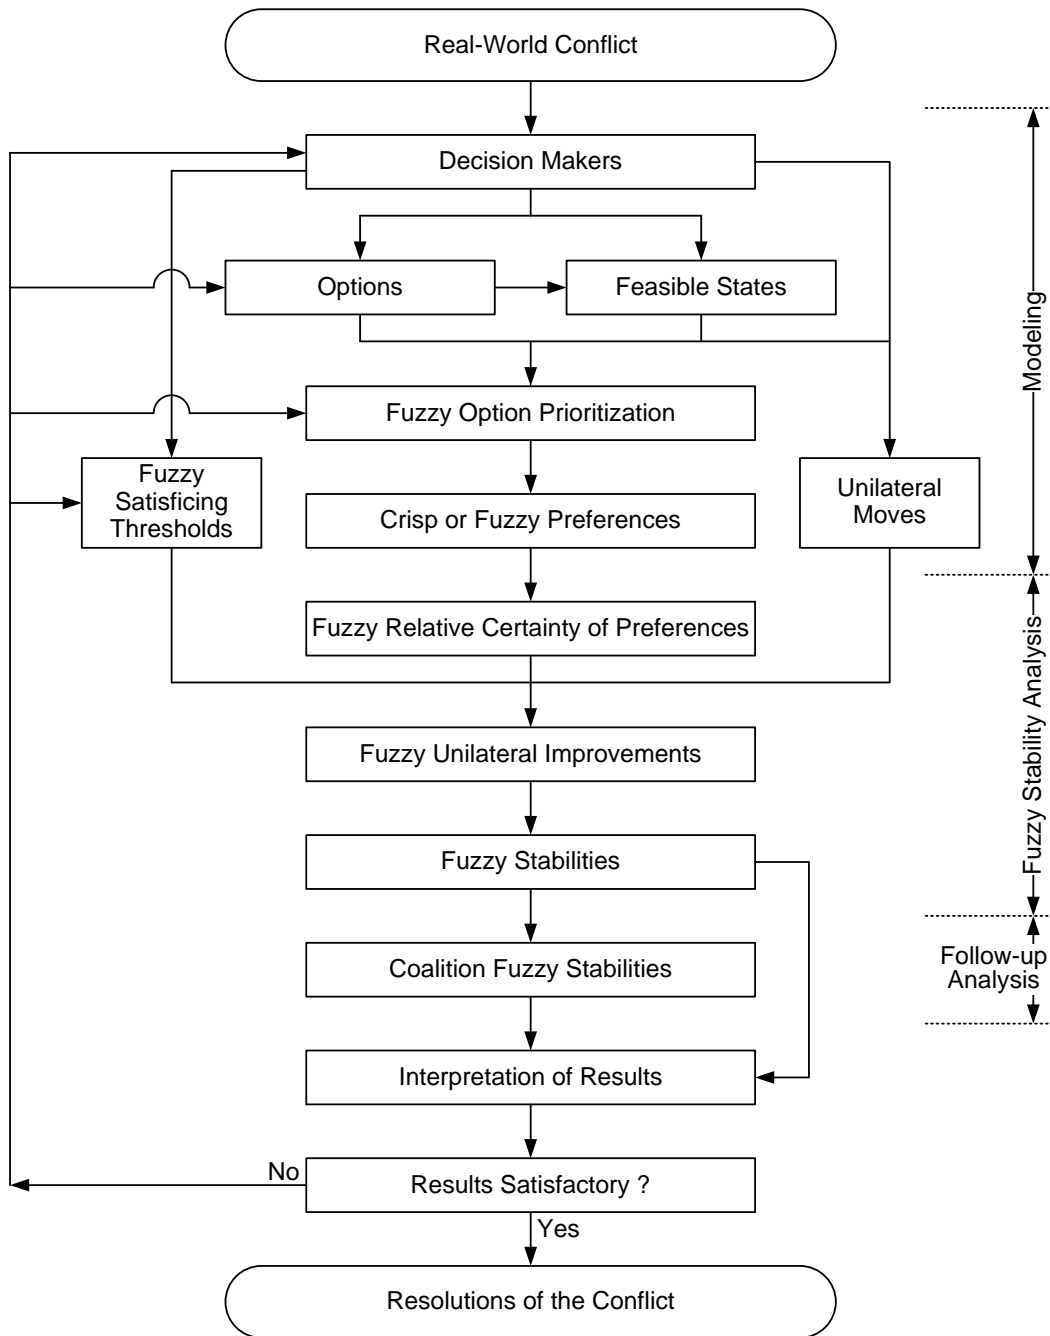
Real-World Conflict

Decision Makers

Options

Feasible States

Fuzzy Option Prioritization

Fuzzy Satisficing Thresholds

Crisp or Fuzzy Preferences

Unilateral Moves

Fuzzy Relative Certainty of Preferences

Fuzzy Unilateral Improvements

Fuzzy Stabilities

Coalition Fuzzy Stabilities

Interpretation of Results

No

Results Satisfactory ?

Yes

Resolutions of the Conflict

Modeling

Fuzzy Stability Analysis

Follow-up Analysis